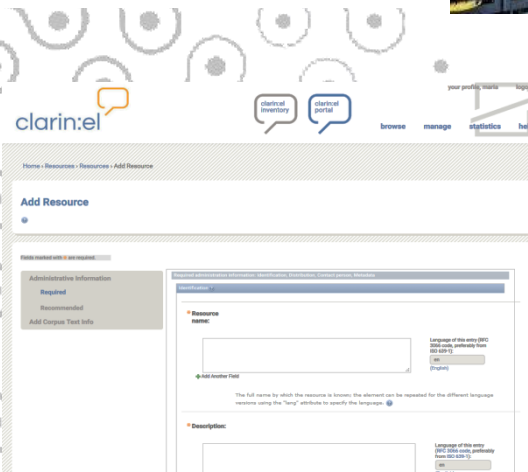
your profile, maria

clarin:el

clarin:el inventory

clarin:el portal

browse

manage

statistics

Home › Resources › Resources › Add Resource

Add Resource

Fields marked with * are required.

Administrative Information

Required

Recommended

Add Corpus Text Info

Required administration information: Identification, Distribution, Contact person, Metadata

Identification

* Resource name:

Language of this entry (RFC 3066 code, preferably from ISO 639-1):

en

(English)

Add Another Field

The full name by which the resource is known; the element can be repeated for the different language versions using the "lang" attribute to specify the language.

* Description:

Language of this entry (RFC 3066 code, preferably from ISO 639-1):

en